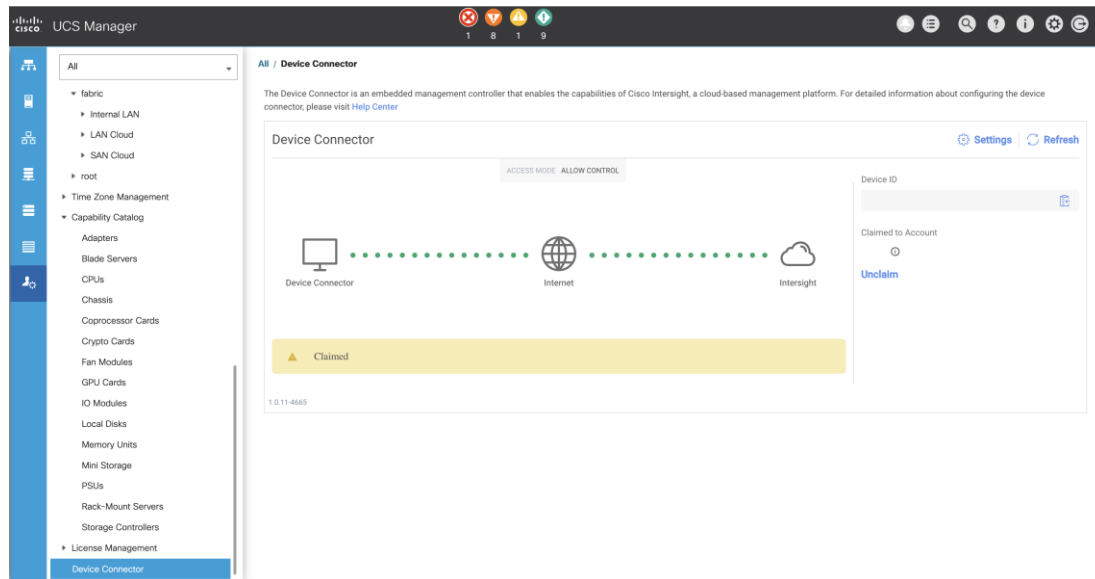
cisco UCS Manager

1 8 1 9

All

▾ fabric

▸ Internal LAN

▸ LAN Cloud

▸ SAN Cloud

▸ root

▸ Time Zone Management

▾ Capability Catalog

Adapters

Blade Servers

CPUs

Chassis

Coprocessor Cards

Crypto Cards

Fan Modules

GPU Cards

IO Modules

Local Disks

Memory Units

Mini Storage

PSUs

Rack-Mount Servers

Storage Controllers

▸ License Management

Device Connector

All / Device Connector

The Device Connector is an embedded management controller that enables the capabilities of Cisco Intersight, a cloud-based management platform. For detailed information about configuring the device connector, please visit Help Center

Device Connector

Settings Refresh

ACCESS MODE ALLOW CONTROL

Device Connector

Internet

Intersight

Device ID

Claimed to Account

Unclaim

Claimed

1.0.11-4665